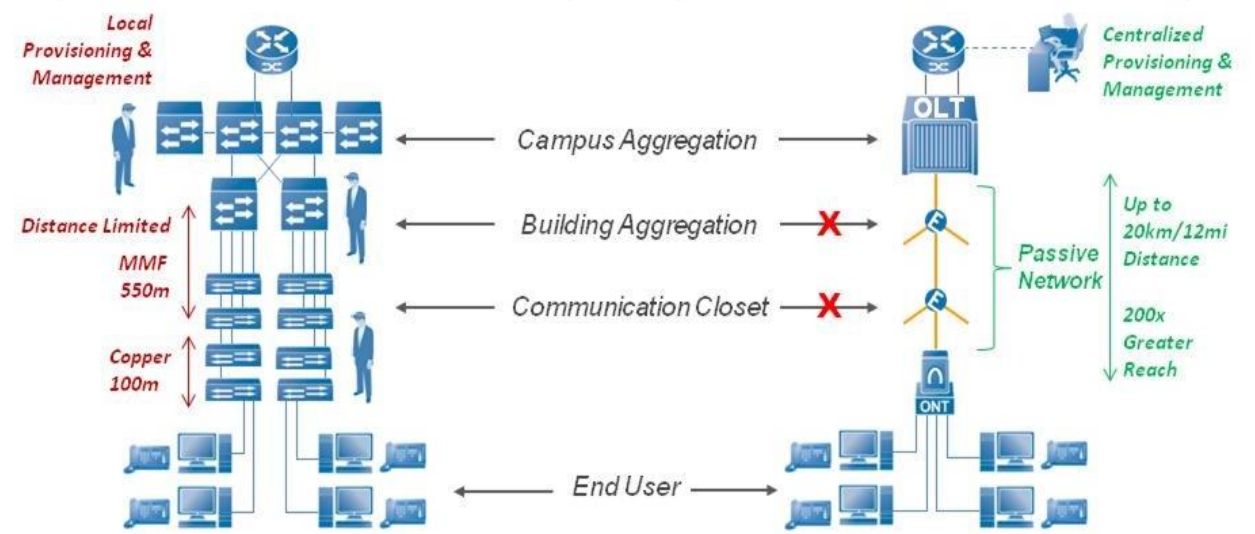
Local Provisioning & Management

Centralized Provisioning & Management

OLT

Campus Aggregation

Distance Limited

Building Aggregation

Up to 20km/12mi Distance

Passive Network

MMF 550m

Communication Closet

200x Greater Reach

Copper 100m

ONT

End User